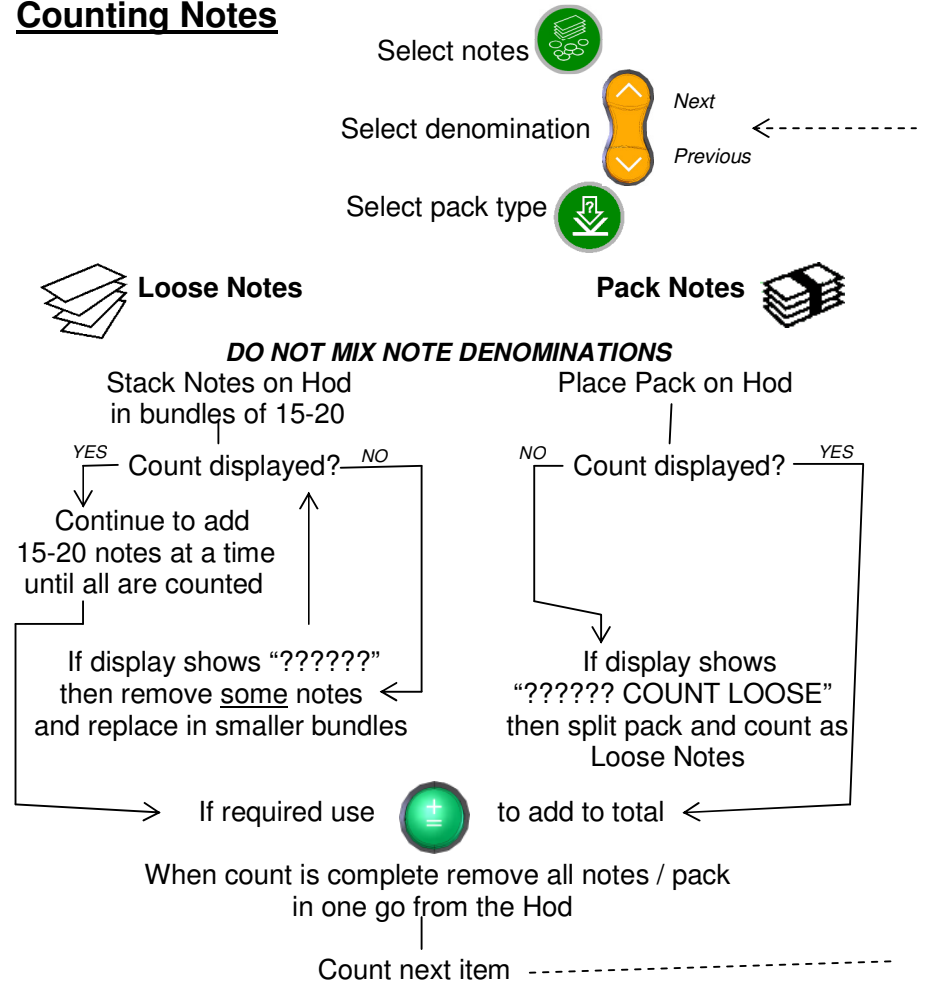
**Counting Notes**

Select notes

Next

Select denomination

Previous

Select pack type

**Loose Notes**

**Pack Notes**

***DO NOT MIX NOTE DENOMINATIONS***

Stack Notes on Hod in bundles of 15-20

YES

Count displayed?

NO

Continue to add 15-20 notes at a time until all are counted

If display shows "??????" then remove some notes and replace in smaller bundles

Place Pack on Hod

NO

Count displayed?

YES

If display shows "?????? COUNT LOOSE" then split pack and count as Loose Notes

If required use to add to total

When count is complete remove all notes / pack in one go from the Hod

Count next item